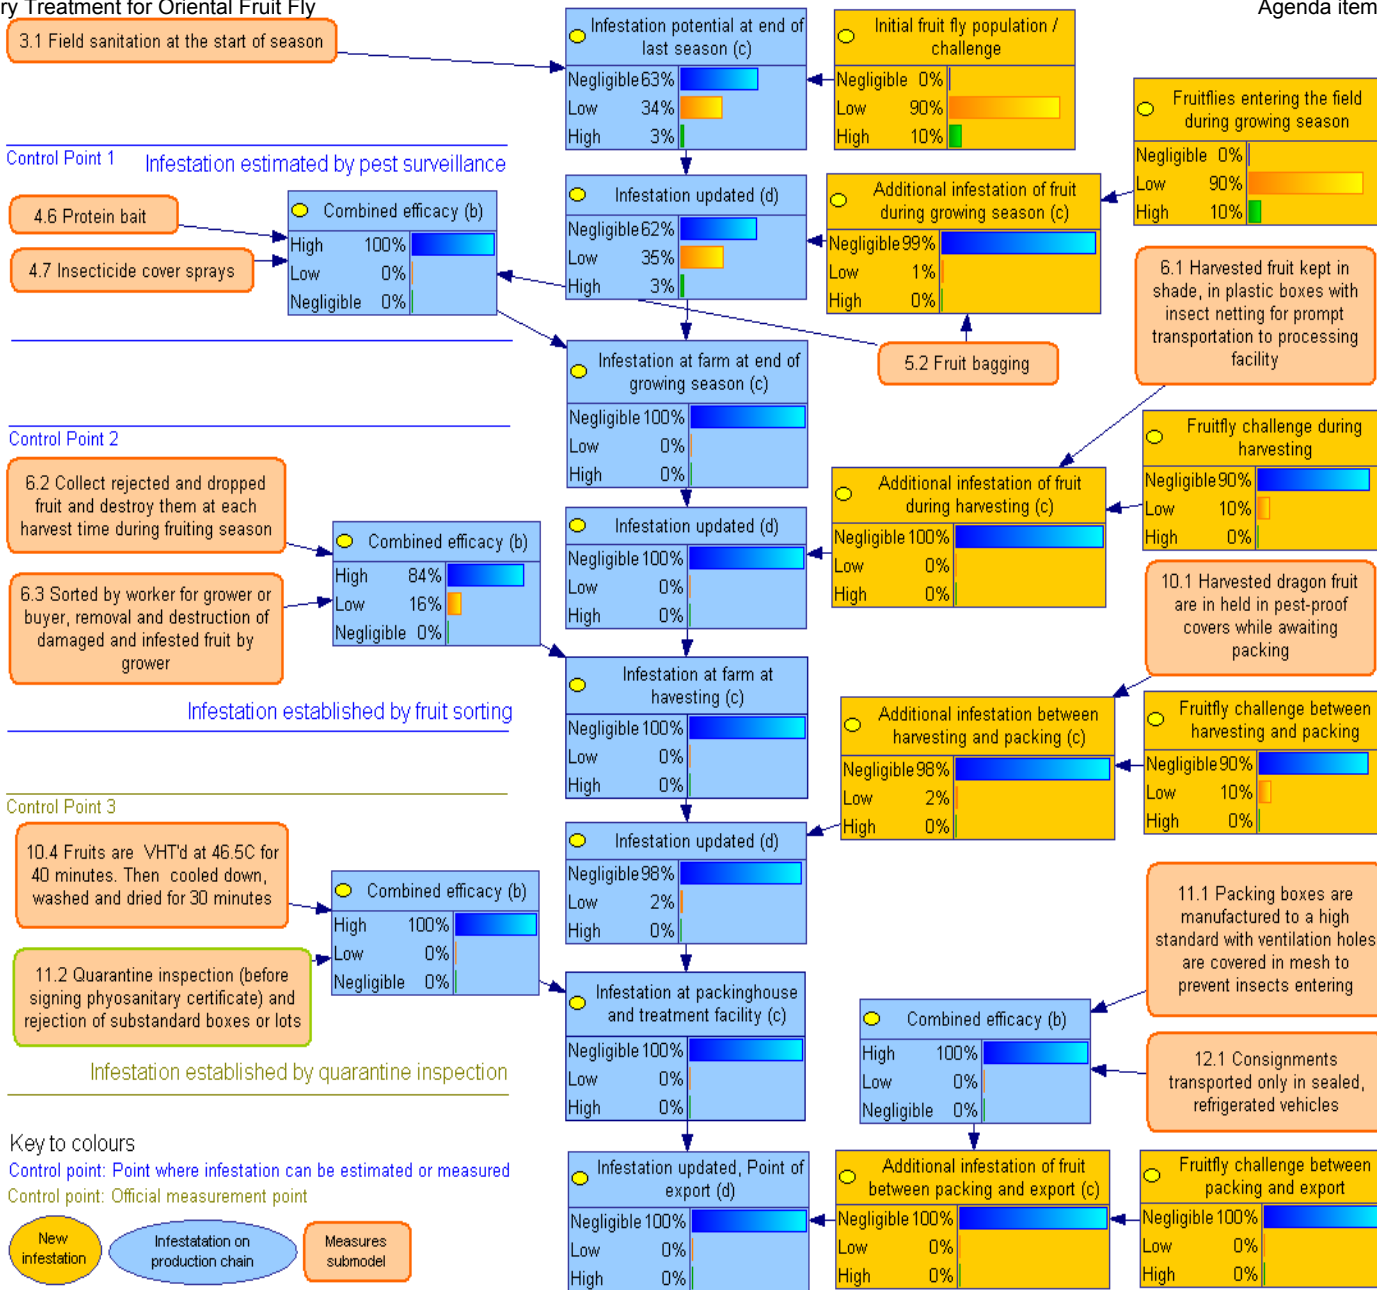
ry Treatment for Oriental Fruit Fly

Agenda item

3.1 Field sanitation at the start of season

Infestation potential at end of last season (c)
| Negligible | 63% |
| Low | 34% |
| High | 3% |

Initial fruit fly population / challenge
| Negligible | 0% |
| Low | 90% |
| High | 10% |

Fruitflies entering the field during growing season
| Negligible | 0% |
| Low | 90% |
| High | 10% |

Control Point 1
Infestation estimated by pest surveillance

4.6 Protein bait

4.7 Insecticide cover sprays

Combined efficacy (b)
| High | 100% |
| Low | 0% |
| Negligible | 0% |

Infestation updated (d)
| Negligible | 62% |
| Low | 35% |
| High | 3% |

Additional infestation of fruit during growing season (c)
| Negligible | 99% |
| Low | 1% |
| High | 0% |

6.1 Harvested fruit kept in shade, in plastic boxes with insect netting for prompt transportation to processing facility

5.2 Fruit bagging

Infestation at farm at end of growing season (c)
| Negligible | 100% |
| Low | 0% |
| High | 0% |

Control Point 2

Fruitfly challenge during harvesting
| Negligible | 90% |
| Low | 10% |
| High | 0% |

Additional infestation of fruit during harvesting (c)
| Negligible | 100% |
| Low | 0% |
| High | 0% |

6.2 Collect rejected and dropped fruit and destroy them at each harvest time during fruiting season

Combined efficacy (b)
| High | 84% |
| Low | 16% |
| Negligible | 0% |

Infestation updated (d)
| Negligible | 100% |
| Low | 0% |
| High | 0% |

6.3 Sorted by worker for grower or buyer, removal and destruction of damaged and infested fruit by grower

10.1 Harvested dragon fruit are in held in pest-proof covers while awaiting packing

Infestation established by fruit sorting

Infestation at farm at havesting (c)
| Negligible | 100% |
| Low | 0% |
| High | 0% |

Additional infestation between harvesting and packing (c)
| Negligible | 98% |
| Low | 2% |
| High | 0% |

Fruitfly challenge between harvesting and packing
| Negligible | 90% |
| Low | 10% |
| High | 0% |

Control Point 3

10.4 Fruits are VHT'd at 46.5C for 40 minutes. Then cooled down, washed and dried for 30 minutes

Infestation updated (d)
| Negligible | 98% |
| Low | 2% |
| High | 0% |

Combined efficacy (b)
| High | 100% |
| Low | 0% |
| Negligible | 0% |

11.1 Packing boxes are manufactured to a high standard with ventilation holes are covered in mesh to prevent insects entering

11.2 Quarantine inspection (before signing phyosanitary certificate) and rejection of substandard boxes or lots

Infestation at packinghouse and treatment facility (c)
| Negligible | 100% |
| Low | 0% |
| High | 0% |

Combined efficacy (b)
| High | 100% |
| Low | 0% |
| Negligible | 0% |

12.1 Consignments transported only in sealed, refrigerated vehicles

Infestation established by quarantine inspection

Key to colours
Control point: Point where infestation can be estimated or measured
Control point: Official measurement point

New infestation
Infestatation on production chain
Measures submodel

Infestation updated, Point of export (d)
| Negligible | 100% |
| Low | 0% |
| High | 0% |

Additional infestation of fruit between packing and export (c)
| Negligible | 100% |
| Low | 0% |
| High | 0% |

Fruitfly challenge between packing and export
| Negligible | 100% |
| Low | 0% |
| High | 0% |